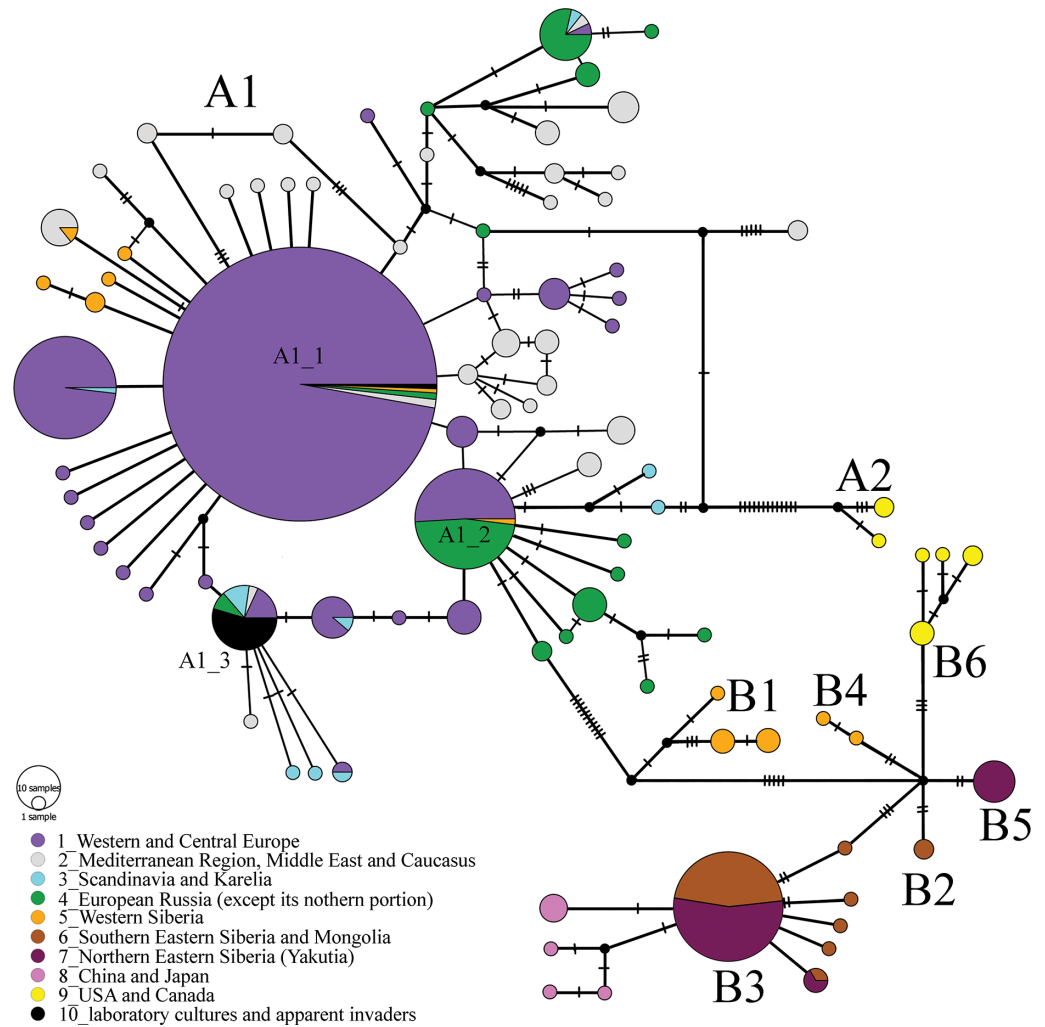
A1

A1_1

A1_2

A1_3

A2

B1

B4

B6

B5

B2

B3

10 samples
1 sample

1_Western and Central Europe
2_Mediterranean Region, Middle East and Caucasus
3_Scandinavia and Karelia
4_European Russia (except its nothern portion)
5_Western Siberia
6_Southern Eastern Siberia and Mongolia
7_Northern Eastern Siberia (Yakutia)
8_China and Japan
9_USA and Canada
10_laboratory cultures and apparent invaders